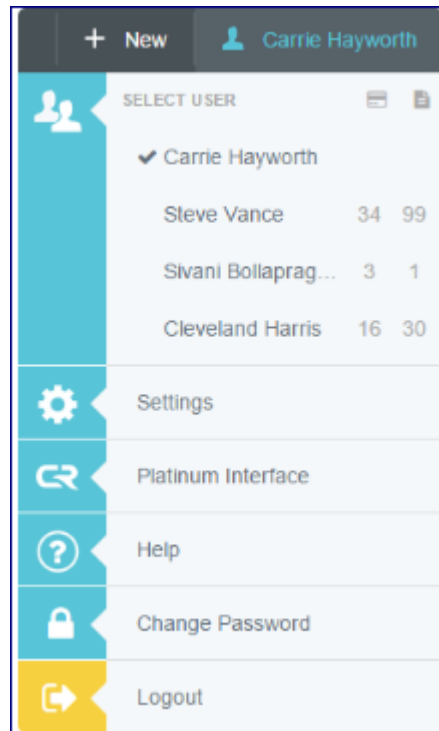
+ New
Carrie Hayworth

SELECT USER

✔ Carrie Hayworth

| | | |
|---|---|---|
| Steve Vance | 34 | 99 |
| Sivani Bollaprag... | 3 | 1 |
| Cleveland Harris | 16 | 30 |

Settings

CR

Platinum Interface

Help

Change Password

Logout